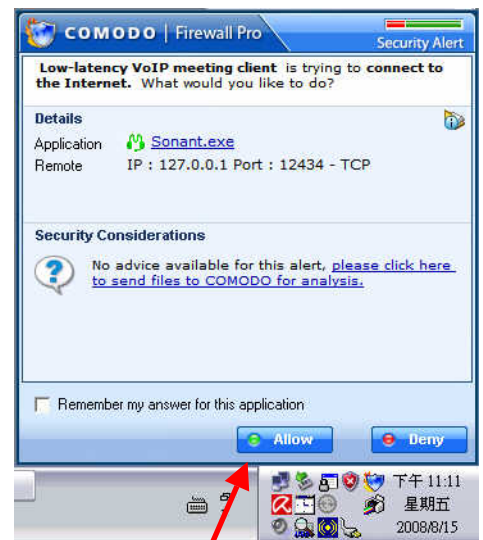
COMODO | Firewall Pro

Security Alert

Low-latency VoIP meeting client is trying to connect to the Internet. What would you like to do?

Details

Application Sonant.exe

Remote IP : 127.0.0.1 Port : 12434 - TCP

Security Considerations

No advice available for this alert, please click here to send files to COMODO for analysis.

Remember my answer for this application

Allow

Deny

下午 11:11
星期五
2008/8/15